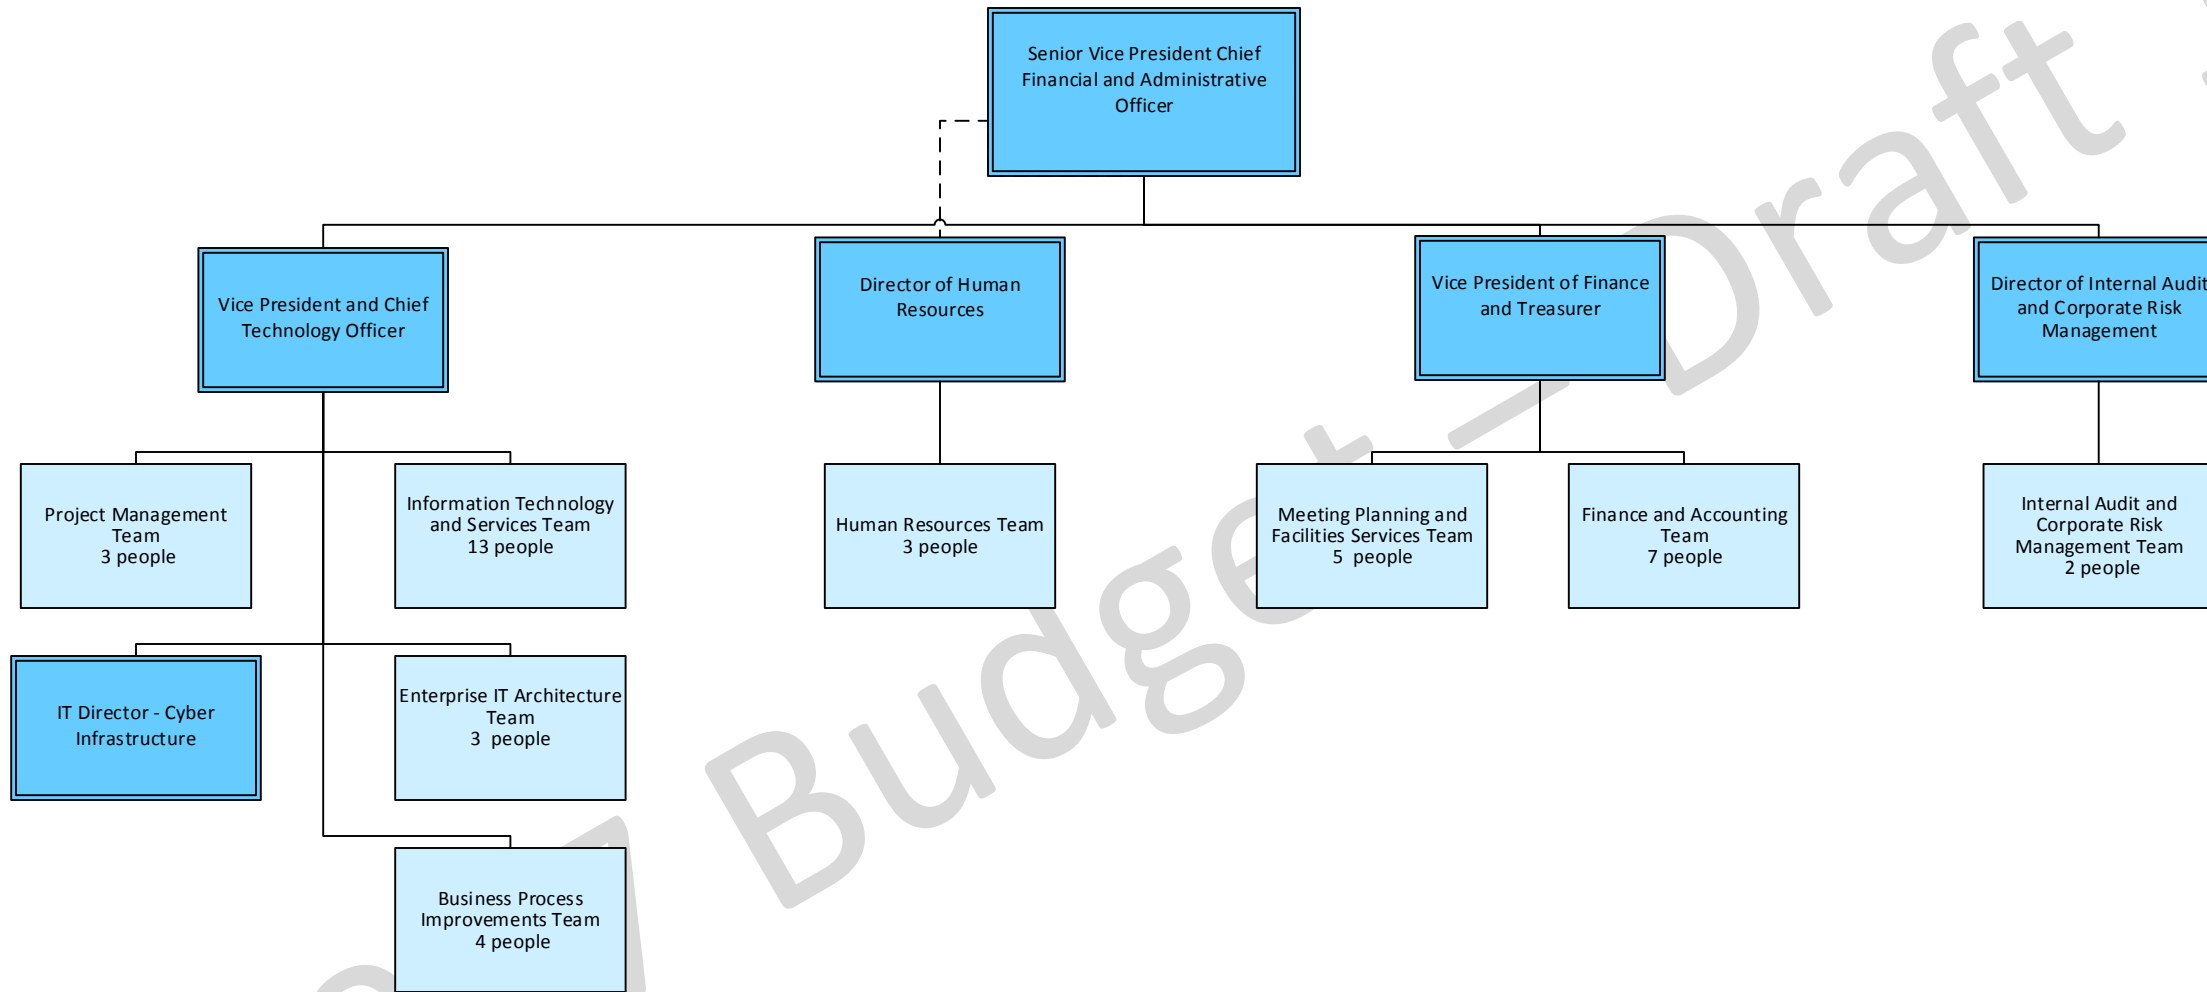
Senior Vice President Chief Financial and Administrative Officer

Vice President and Chief Technology Officer

Director of Human Resources

Vice President of Finance and Treasurer

Director of Internal Audit and Corporate Risk Management

Project Management Team
3 people

Information Technology and Services Team
13 people

Human Resources Team
3 people

Meeting Planning and Facilities Services Team
5 people

Finance and Accounting Team
7 people

Internal Audit and Corporate Risk Management Team
2 people

IT Director - Cyber Infrastructure

Enterprise IT Architecture Team
3 people

Business Process Improvements Team
4 people

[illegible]7 Budget – Draft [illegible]